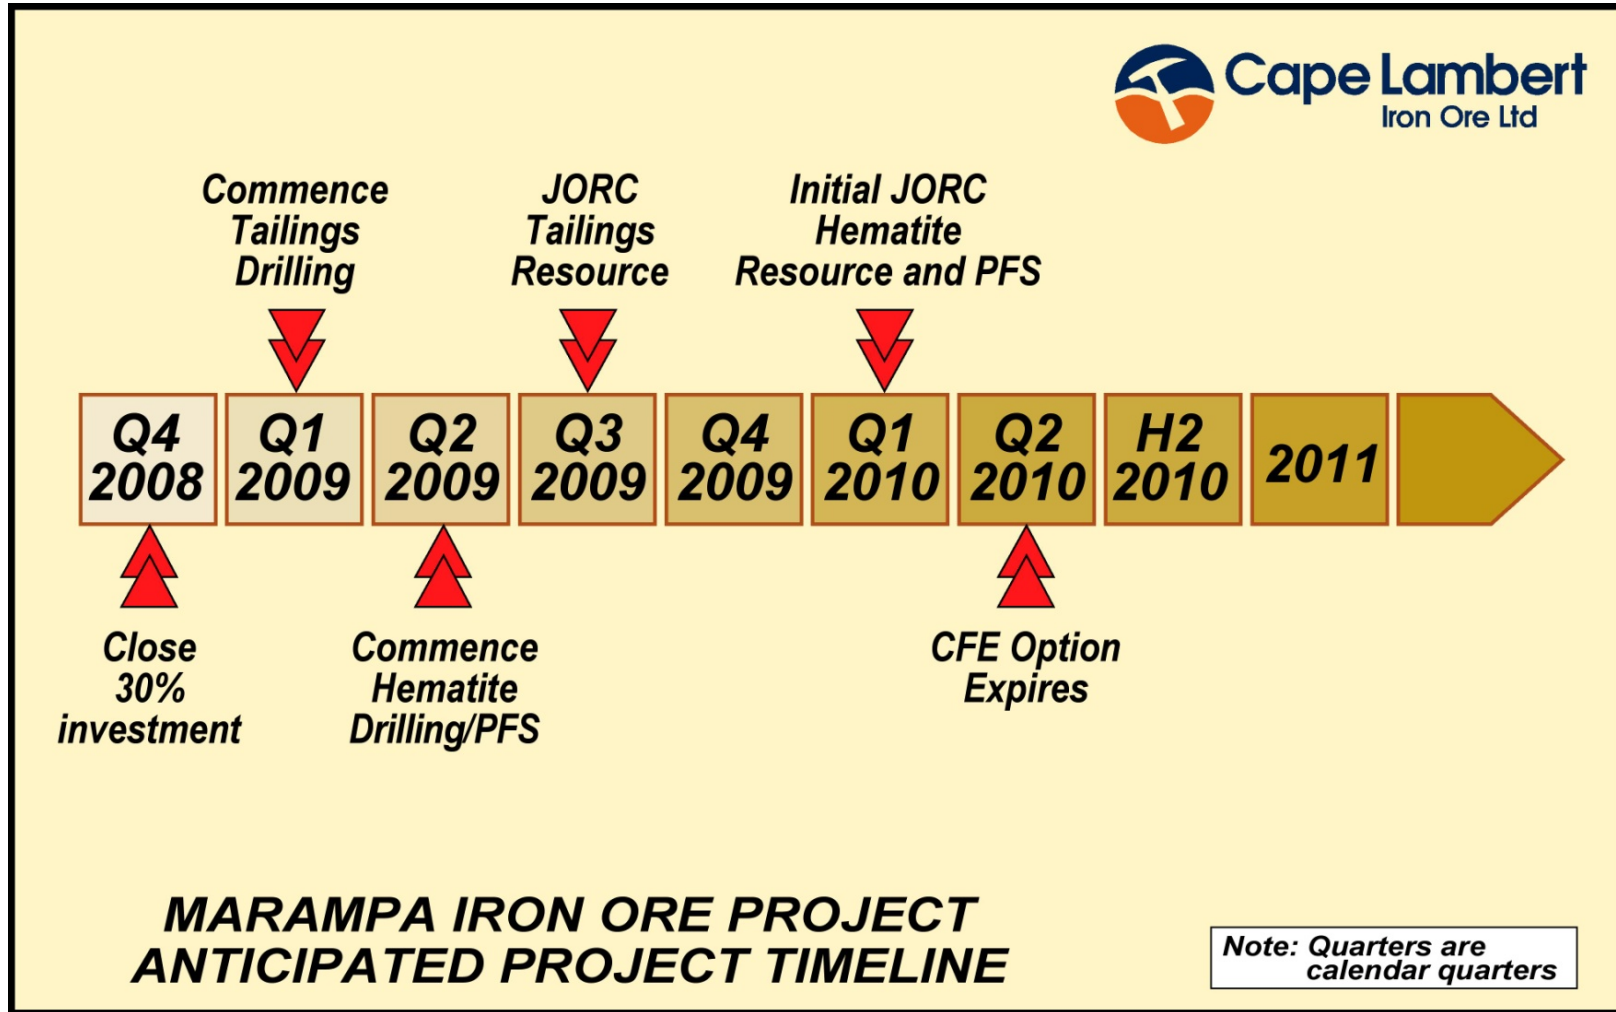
Cape Lambert
Iron Ore Ltd

Commence Tailings Drilling

JORC Tailings Resource

Initial JORC Hematite Resource and PFS

Q4 2008

Q1 2009

Q2 2009

Q3 2009

Q4 2009

Q1 2010

Q2 2010

H2 2010

2011

Close 30% investment

Commence Hematite Drilling/PFS

CFE Option Expires

MARAMPA IRON ORE PROJECT
ANTICIPATED PROJECT TIMELINE

Note: Quarters are calendar quarters